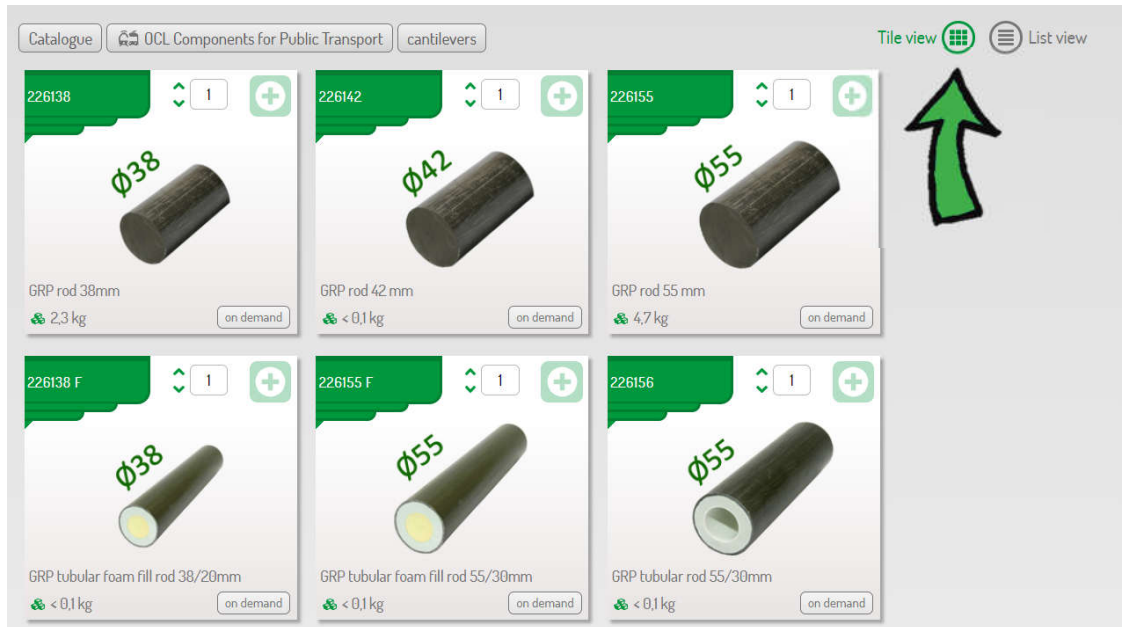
Catalogue OCL Components for Public Transport cantilevers

Tile view List view

226138 1
Ø38
GRP rod 38mm
2,3 kg on demand

226142 1
Ø42
GRP rod 42 mm
< 0,1 kg on demand

226155 1
Ø55
GRP rod 55 mm
4,7 kg on demand

226138 F 1
Ø38
GRP tubular foam fill rod 38/20mm
< 0,1 kg on demand

226155 F 1
Ø55
GRP tubular foam fill rod 55/30mm
< 0,1 kg on demand

226156 1
Ø55
GRP tubular rod 55/30mm
< 0,1 kg on demand